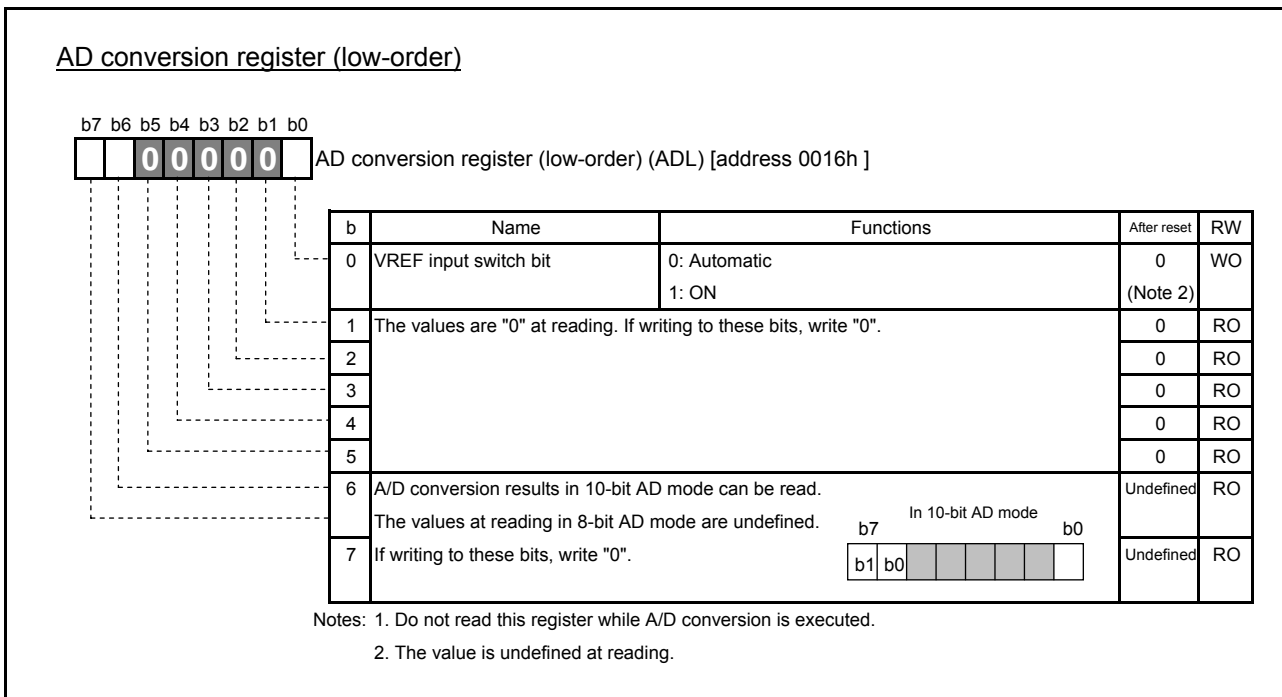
AD conversion register (low-order)

b7 b6 b5 b4 b3 b2 b1 b0
0 0 0 0 0

AD conversion register (low-order) (ADL) [address 0016h ]

| b | Name | Functions | | After reset | RW |
|---|---|---|---|---|---|
| 0 | VREF input switch bit | 0: Automatic<br>1: ON | | 0<br>(Note 2) | WO |
| 1 | The values are "0" at reading. If writing to these bits, write "0". | | | 0 | RO |
| 2 | | | | 0 | RO |
| 3 | | | | 0 | RO |
| 4 | | | | 0 | RO |
| 5 | | | | 0 | RO |
| 6 | A/D conversion results in 10-bit AD mode can be read.<br>The values at reading in 8-bit AD mode are undefined. | | In 10-bit AD mode<br>b7 b0 | Undefined | RO |
| 7 | If writing to these bits, write "0". | | b1 b0 | Undefined | RO |

Notes: 1. Do not read this register while A/D conversion is executed.
2. The value is undefined at reading.